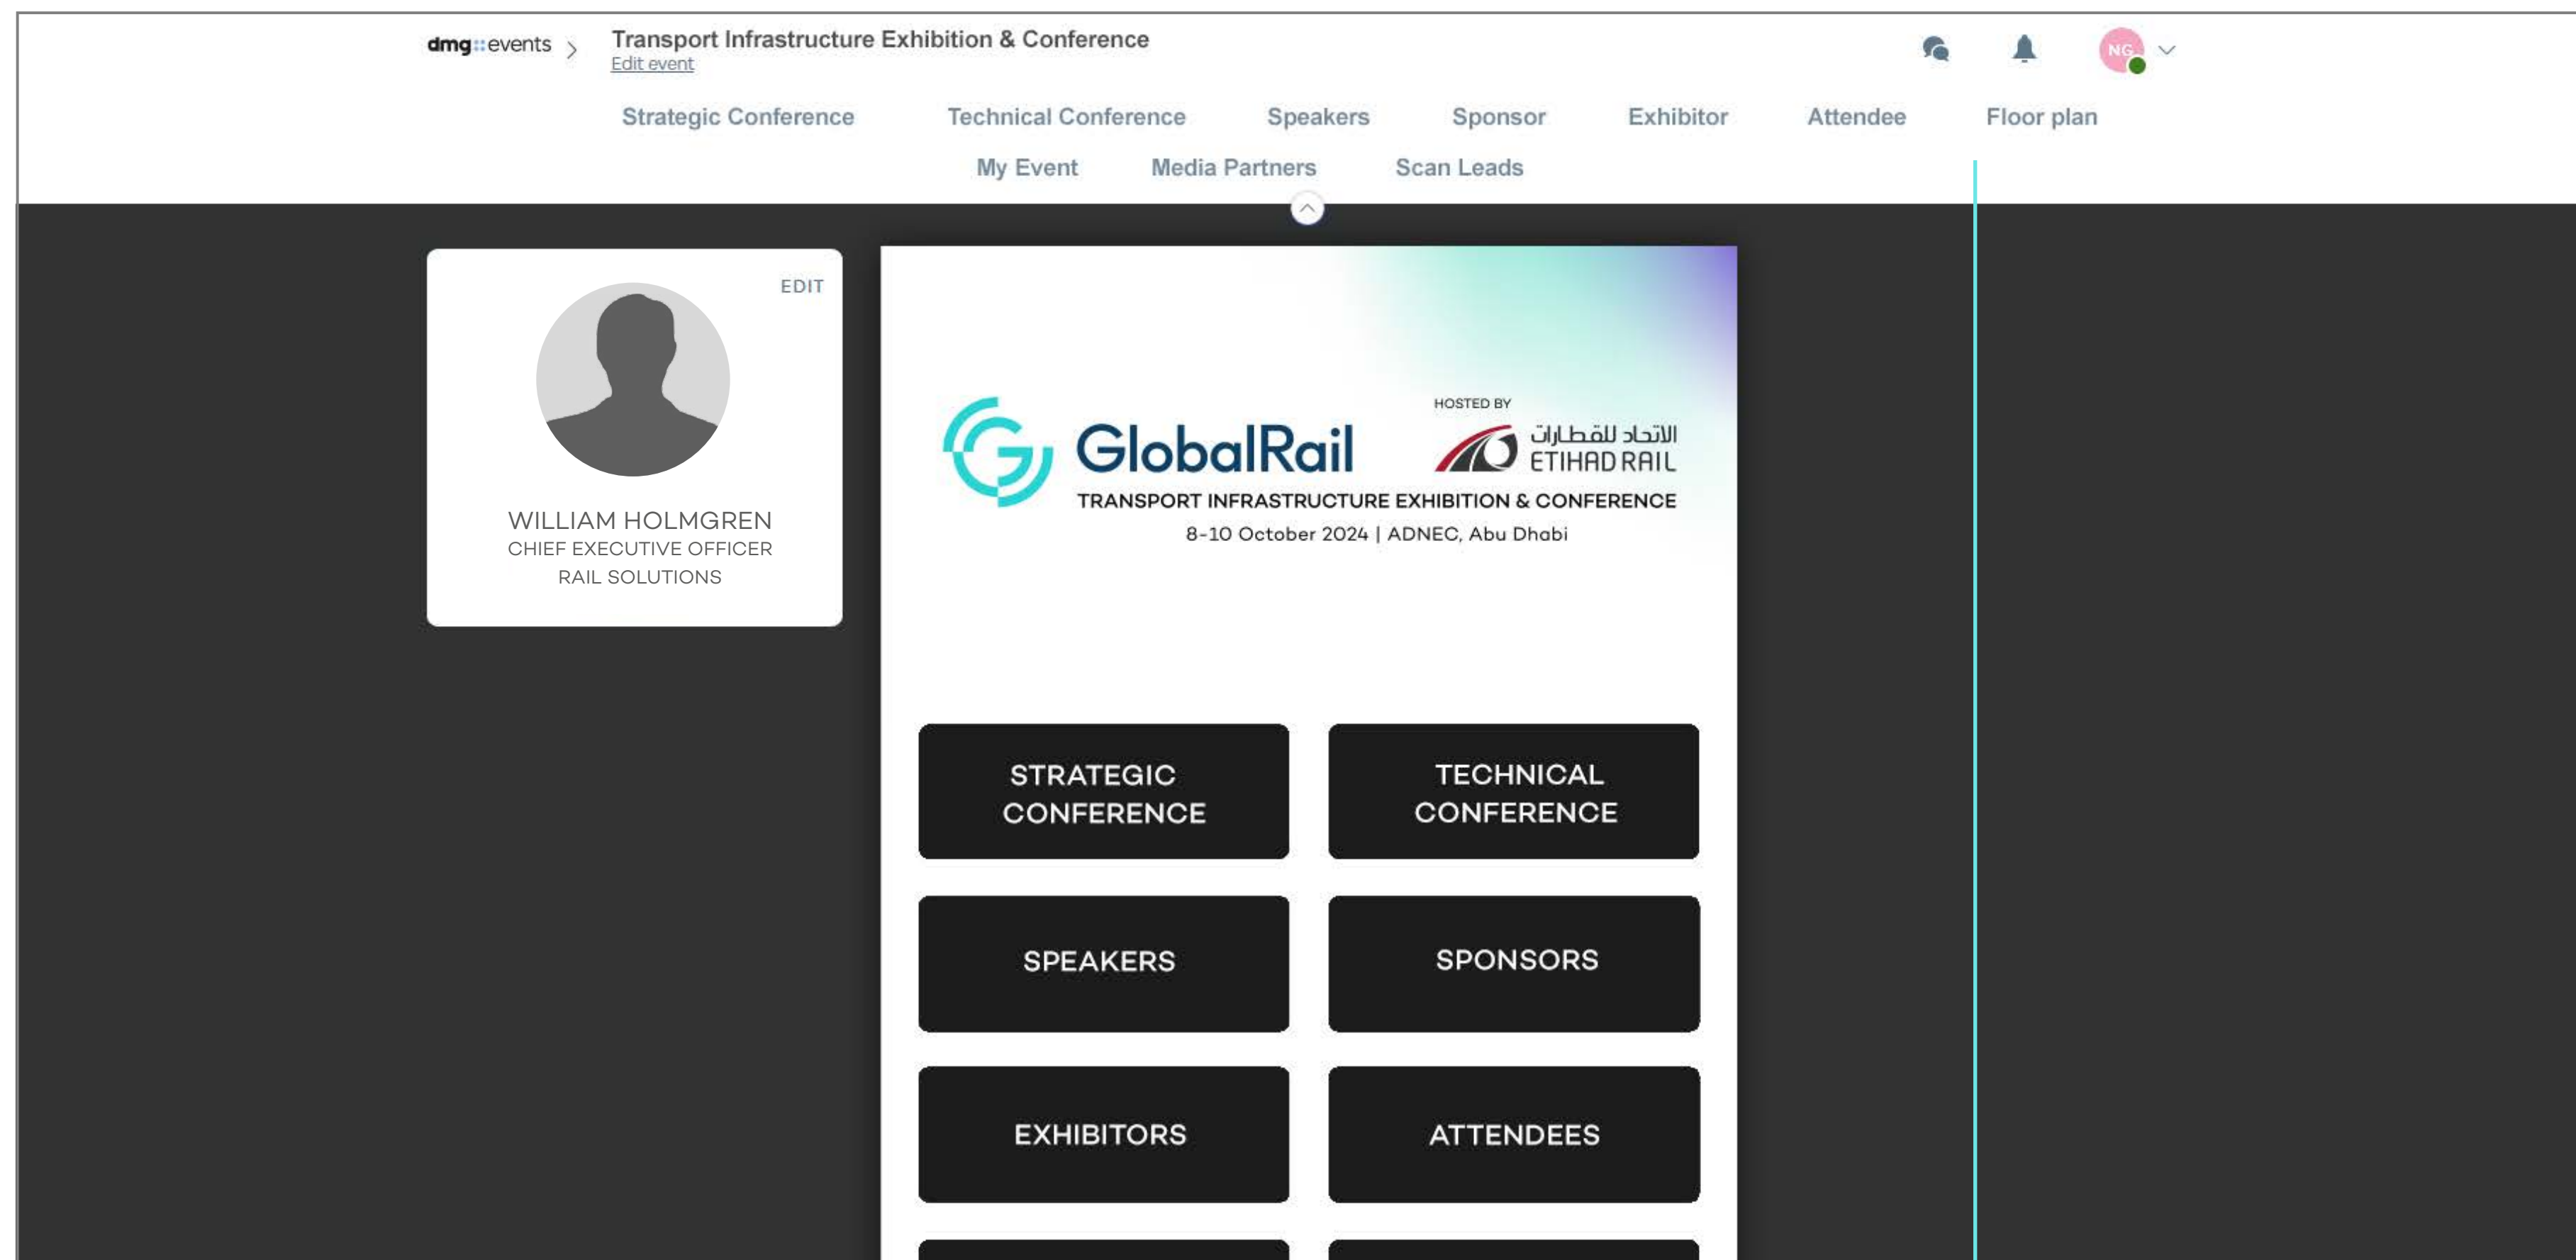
dmg::events

Transport Infrastructure Exhibition & Conference
Edit event

NG

Strategic Conference Technical Conference Speakers Sponsor Exhibitor Attendee Floor plan
My Event Media Partners Scan Leads

EDIT

WILLIAM HOLMGREN
CHIEF EXECUTIVE OFFICER
RAIL SOLUTIONS

GlobalRail

HOSTED BY
الاتحاد للقطارات
ETIHAD RAIL

TRANSPORT INFRASTRUCTURE EXHIBITION & CONFERENCE
8-10 October 2024 | ADNEC, Abu Dhabi

STRATEGIC CONFERENCE

TECHNICAL CONFERENCE

SPEAKERS

SPONSORS

EXHIBITORS

ATTENDEES